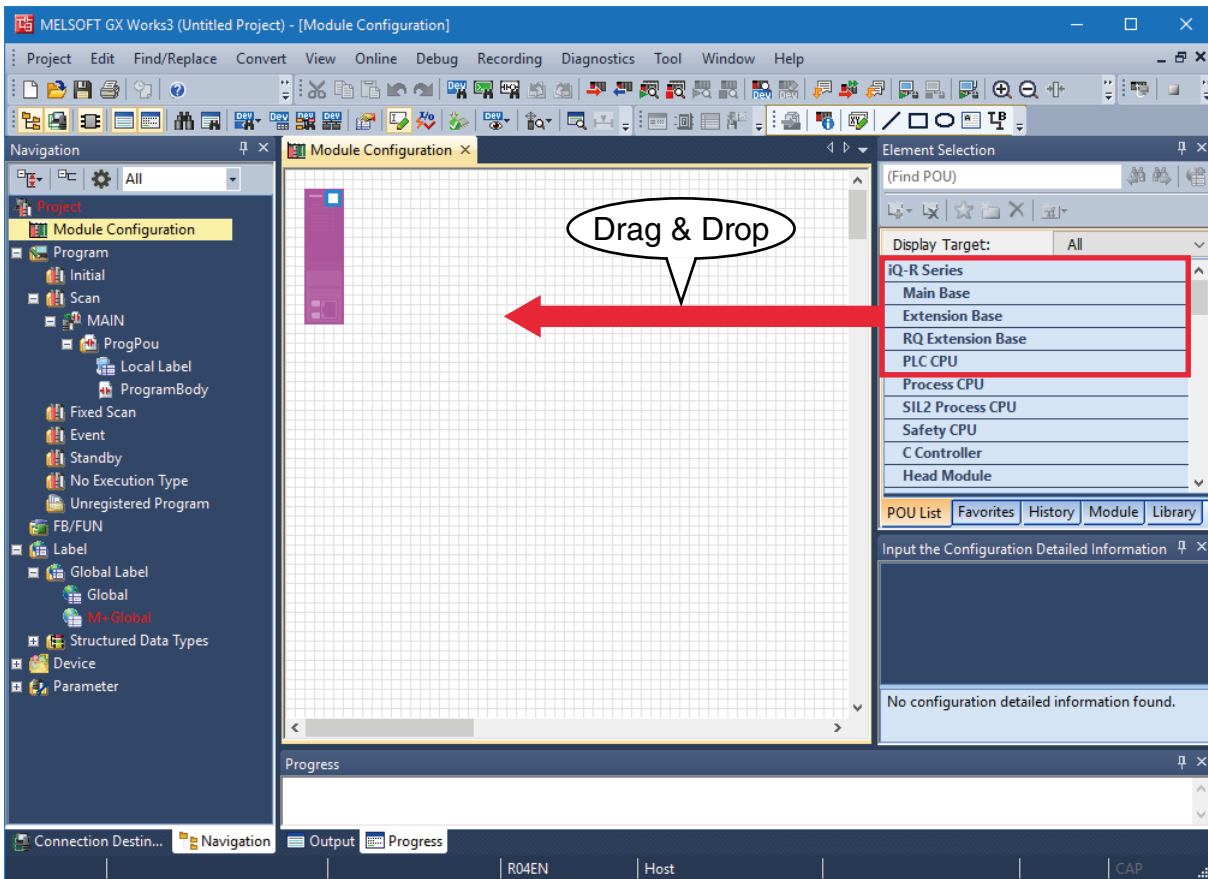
MELSOFT GX Works3 (Untitled Project) - [Module Configuration]

Project Edit Find/Replace Convert View Online Debug Recording Diagnostics Tool Window Help

Navigation

All

Project
Module Configuration
Program
Initial
Scan
MAIN
ProgPou
Local Label
ProgramBody
Fixed Scan
Event
Standby
No Execution Type
Unregistered Program
FB/FUN
Label
Global Label
Global
M+Global
Structured Data Types
Device
Parameter

Module Configuration

Drag & Drop

Element Selection

(Find POU)

Display Target: All

iQ-R Series
Main Base
Extension Base
RQ Extension Base
PLC CPU
Process CPU
SIL2 Process CPU
Safety CPU
C Controller
Head Module

POU List | Favorites | History | Module | Library

Input the Configuration Detailed Information

No configuration detailed information found.

Progress

Connection Destin... | Navigation | Output | Progress

R04EN | Host | CAP